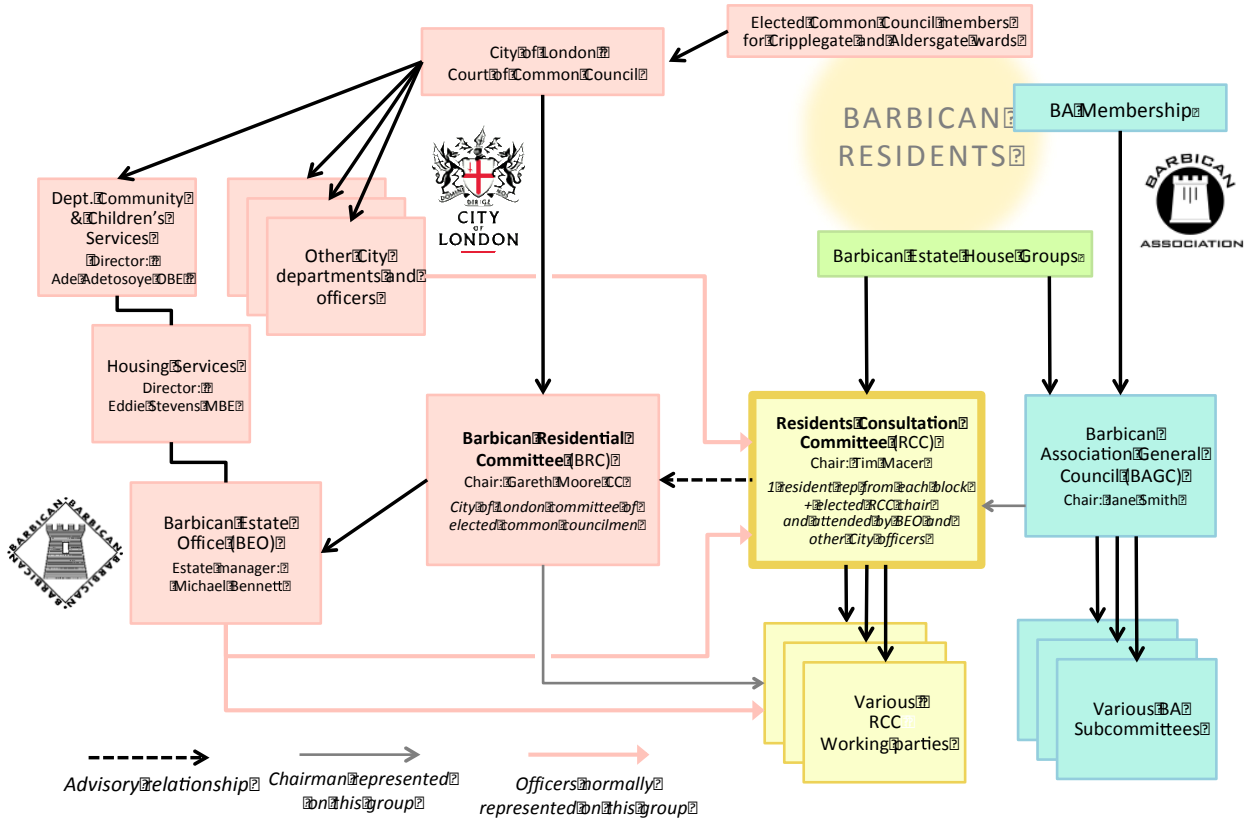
Elected Common Council members for Cripplegate and Aldersgate wards

City of London Court of Common Council

BARBICAN RESIDENTS

BA Membership

BARBICAN ASSOCIATION

DOMINE DIRIGE NOS

CITY OF LONDON

Dept. Community & Children's Services
Director: Ade Adetosoye OBE

Other City departments and officers

Barbican Estate House Groups

Housing Services
Director: Eddie Stevens MBE

Barbican Residential Committee (BRC)
Chair: Gareth Moore CC
City of London committee of elected common councilmen

Residents Consultation Committee (RCC)
Chair: Tim Macer
1 resident rep from each block + elected RCC chair and attended by BEO and other City officers

Barbican Association General Council (BAGC)
Chair: Jane Smith

BARBICAN · BARBICAN · BARBICAN · BARBICAN

Barbican Estate Office (BEO)
Estate manager: Michael Bennett

Various RCC Working parties

Various BA Subcommittees

Advisory relationship

Chairman represented on this group

Officers normally represented on this group